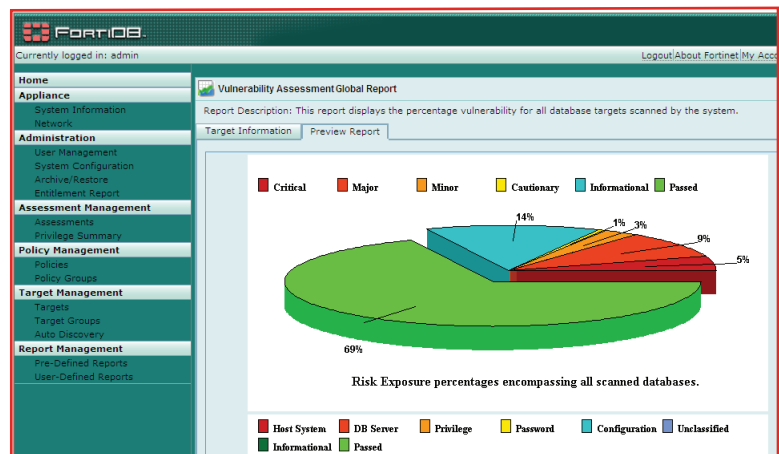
FortiDB.

Currently logged in: admin

Logout About Fortinet My Acc

Home
Appliance
System Information
Network
Administration
User Management
System Configuration
Archive/Restore
Entitlement Report
Assessment Management
Assessments
Privilege Summary
Policy Management
Policies
Policy Groups
Target Management
Targets
Target Groups
Auto Discovery
Report Management
Pre-Defined Reports
User-Defined Reports

Vulnerability Assessment Global Report

Report Description: This report displays the percentage vulnerability for all database targets scanned by the system.

Target Information | Preview Report

Critical Major Minor Cautionary Informational Passed

14%
1%
3%
9%
5%
69%

Risk Exposure percentages encompassing all scanned databases.

Host System DB Server Privilege Password Configuration Unclassified
Informational Passed